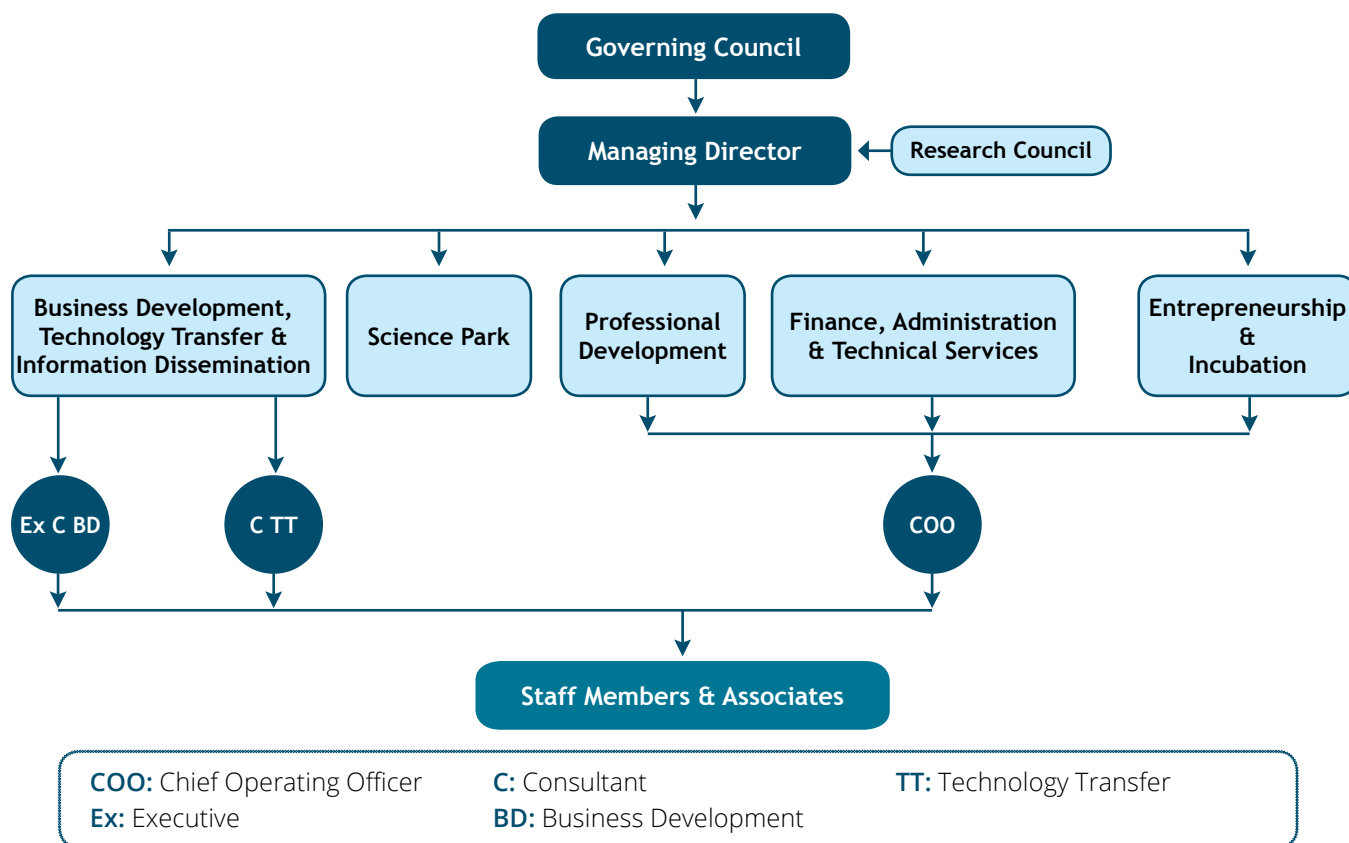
Governing Council

Managing Director

Research Council

Business Development, Technology Transfer & Information Dissemination

Science Park

Professional Development

Finance, Administration & Technical Services

Entrepreneurship & Incubation

Ex C BD

C TT

COO

Staff Members & Associates

**COO:** Chief Operating Officer
**C:** Consultant
**TT:** Technology Transfer
**Ex:** Executive
**BD:** Business Development